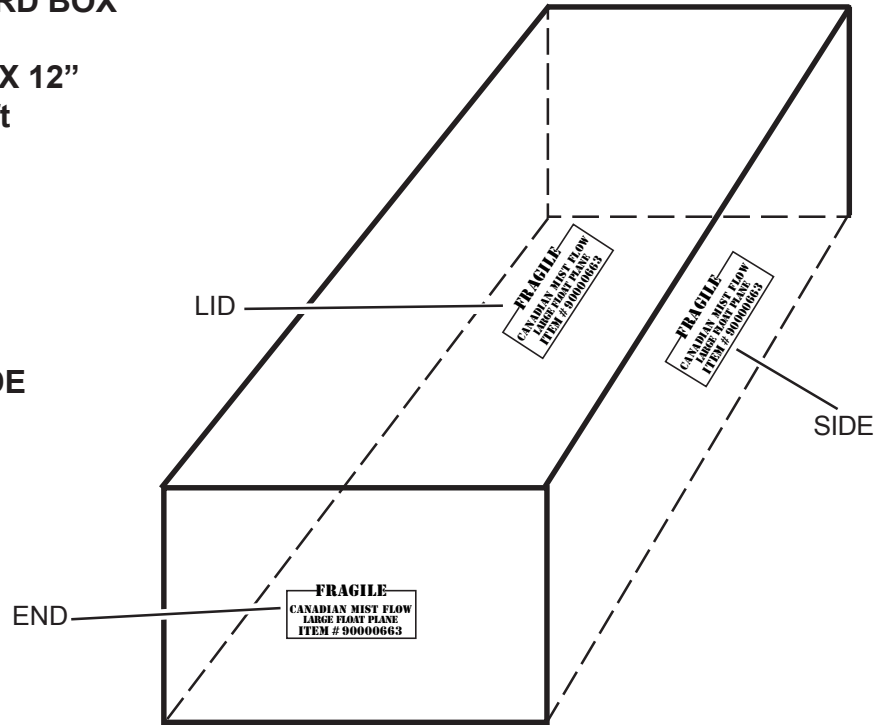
RD BOX

X 12"
t

DE

LID

FRAGILE
CANADIAN MIST FLOW
LARGE FLOAT PLANE
ITEM # 90000663

FRAGILE
CANADIAN MIST FLOW
LARGE FLOAT PLANE
ITEM # 90000663

SIDE

END

FRAGILE
CANADIAN MIST FLOW
LARGE FLOAT PLANE
ITEM # 90000663